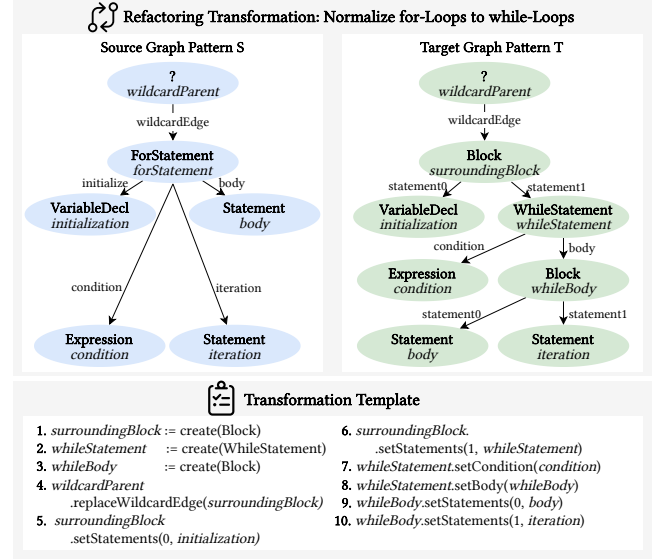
Refactoring Transformation: Normalize for-Loops to while-Loops

Source Graph Pattern S

? *wildcardParent*

wildcardEdge

ForStatement *forStatement*

initialize

body

VariableDecl *initialization*

Statement *body*

condition

iteration

Expression *condition*

Statement *iteration*

Target Graph Pattern T

? *wildcardParent*

wildcardEdge

Block *surroundingBlock*

statement0

statement1

VariableDecl *initialization*

WhileStatement *whileStatement*

condition

body

Expression *condition*

Block *whileBody*

statement0

statement1

Statement *body*

Statement *iteration*

Transformation Template

1. *surroundingBlock* := create(Block)
2. *whileStatement* := create(WhileStatement)
3. *whileBody* := create(Block)
4. *wildcardParent* .replaceWildcardEdge(*surroundingBlock*)
5. *surroundingBlock* .setStatements(0, *initialization*)
6. *surroundingBlock*. .setStatements(1, *whileStatement*)
7. *whileStatement*.setCondition(*condition*)
8. *whileStatement*.setBody(*whileBody*)
9. *whileBody*.setStatements(0, *body*)
10. *whileBody*.setStatements(1, *iteration*)